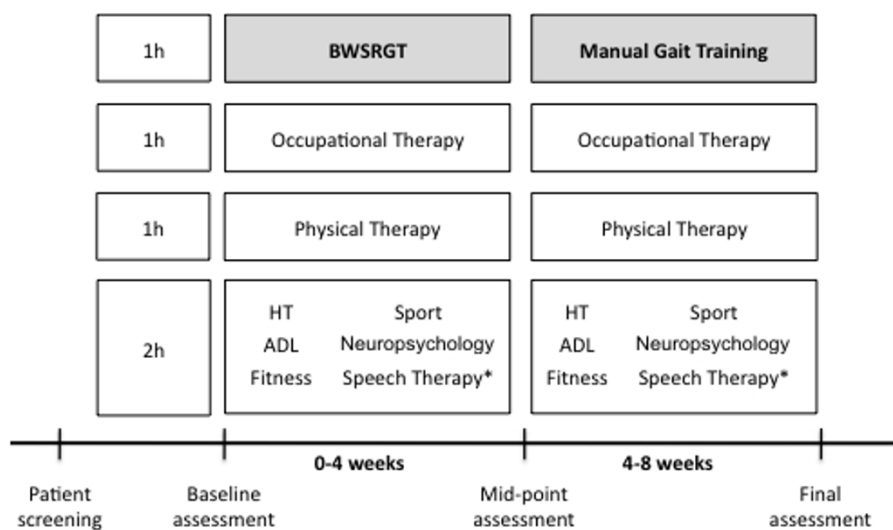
| | | |
|---|---|---|
| 1h | BWSRGT | Manual Gait Training |
| 1h | Occupational Therapy | Occupational Therapy |
| 1h | Physical Therapy | Physical Therapy |
| 2h | HT Sport ADL Neuropsychology Fitness Speech Therapy* | HT Sport ADL Neuropsychology Fitness Speech Therapy* |

0-4 weeks

4-8 weeks

Patient screening

Baseline assessment

Mid-point assessment

Final assessment